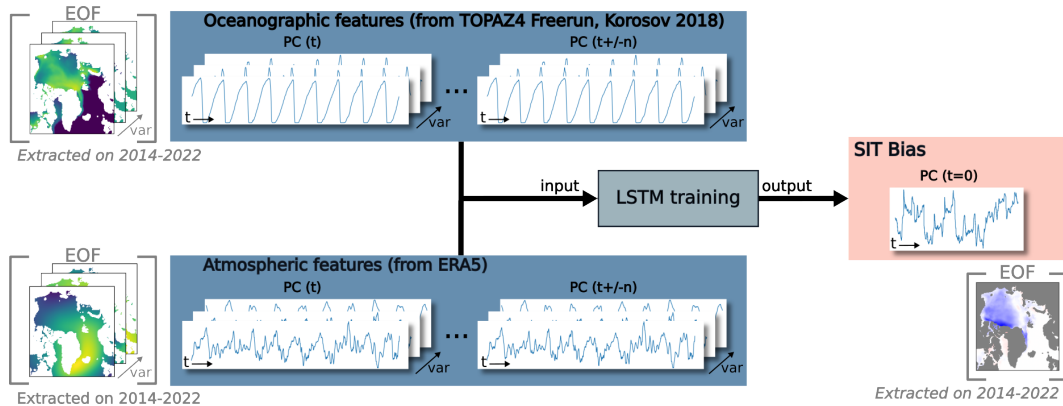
EOF

var

Extracted on 2014-2022

Oceanographic features (from TOPAZ4 Freerun, Korosov 2018)

PC (t)

t

var

...

PC (t+/-n)

t

var

input

LSTM training

output

SIT Bias

PC (t=0)

t

EOF

Extracted on 2014-2022

EOF

var

Extracted on 2014-2022

Atmospheric features (from ERA5)

PC (t)

t

var

...

PC (t+/-n)

t

var